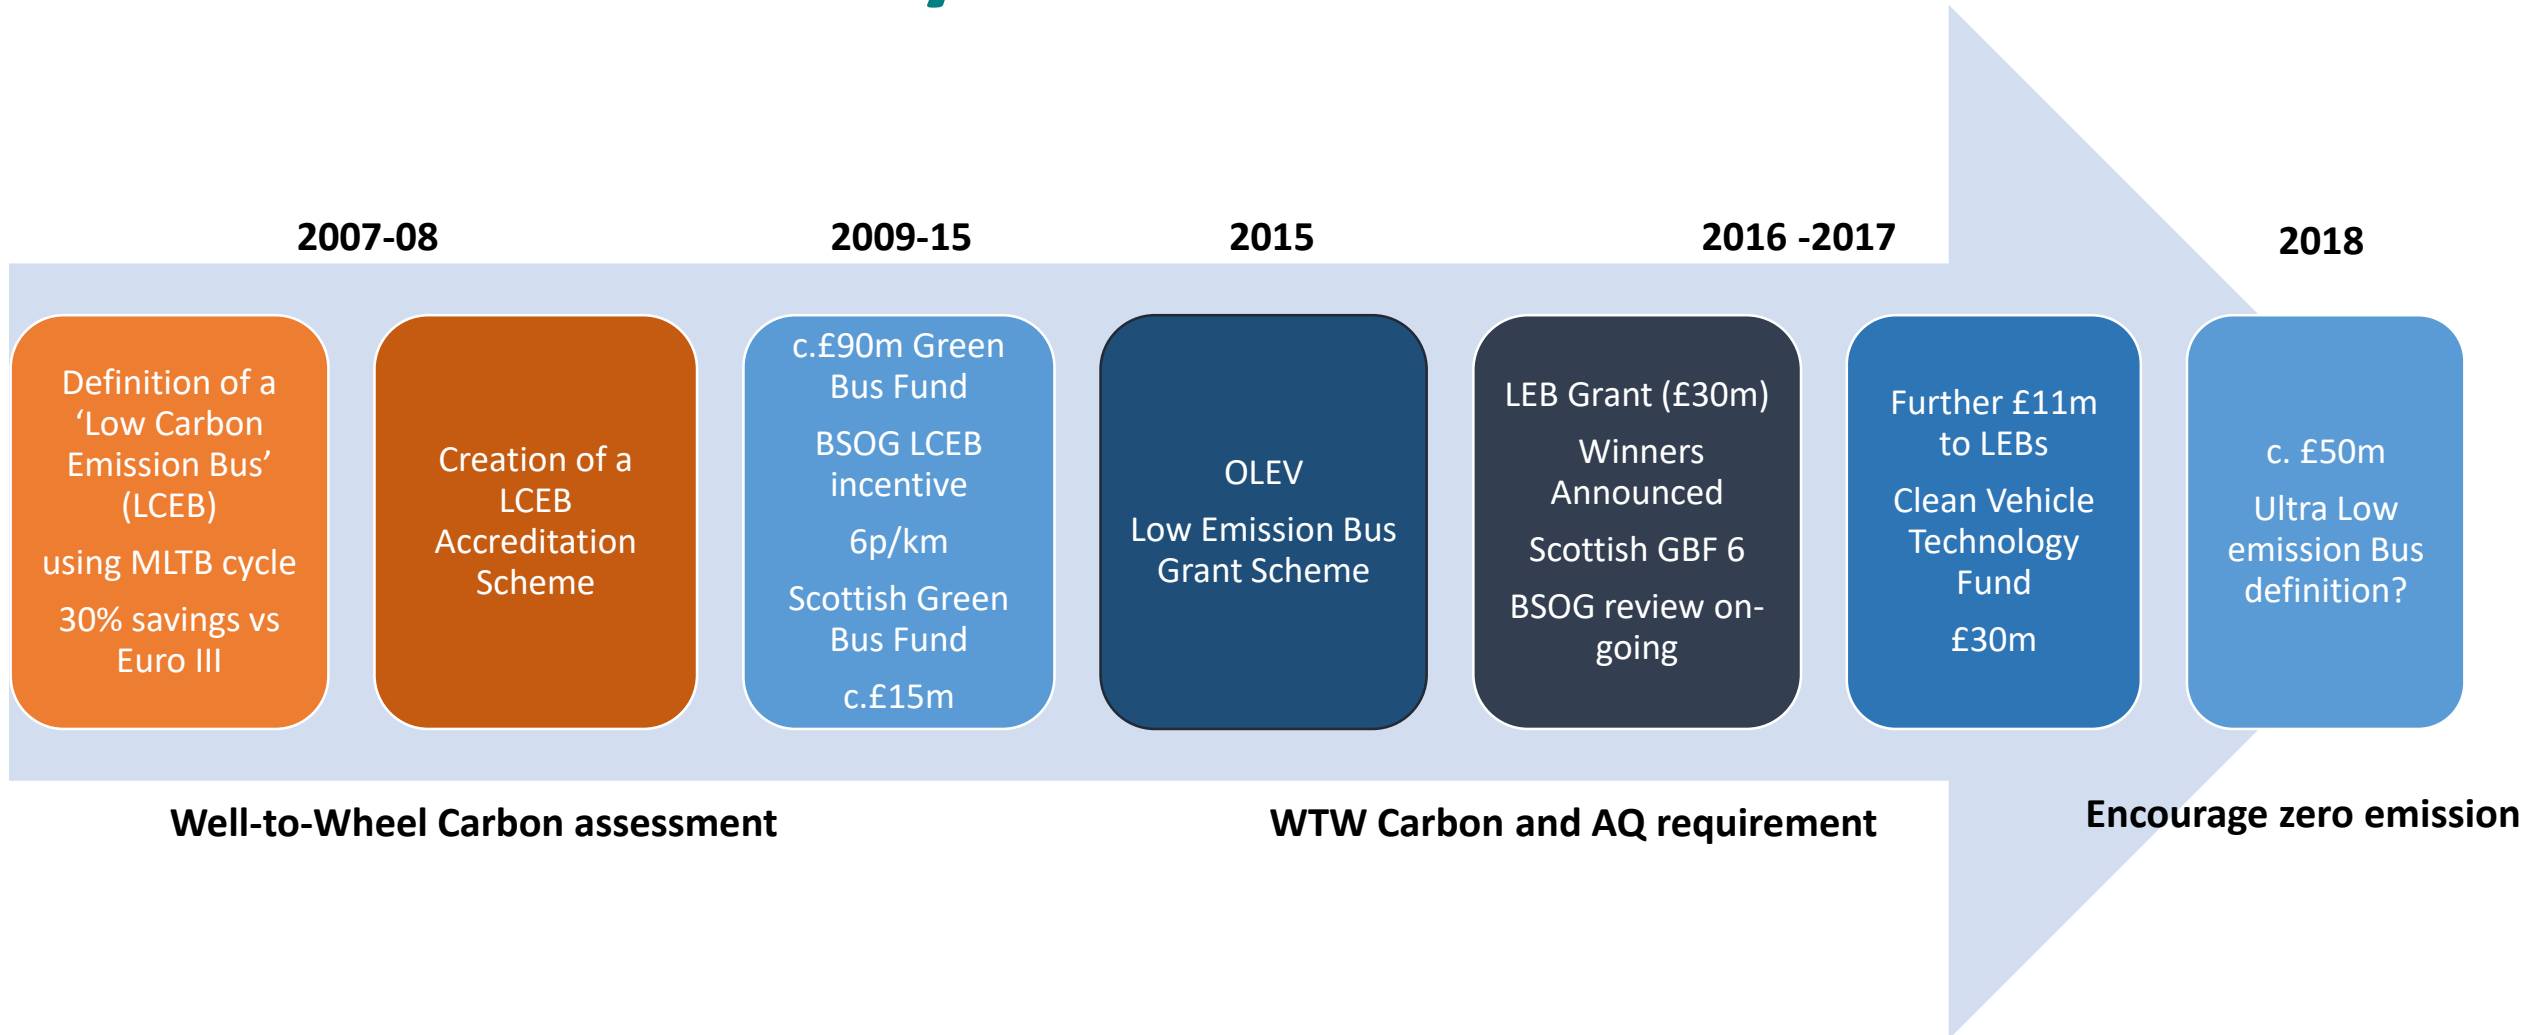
2007-08

2009-15

2015

2016 -2017

2018

Definition of a 'Low Carbon Emission Bus' (LCEB)

using MLTB cycle

30% savings vs Euro III

Creation of a LCEB Accreditation Scheme

c.£90m Green Bus Fund

BSOG LCEB incentive

6p/km

Scottish Green Bus Fund

c.£15m

OLEV

Low Emission Bus Grant Scheme

LEB Grant (£30m)

Winners Announced

Scottish GBF 6

BSOG review ongoing

Further £11m to LEBs

Clean Vehicle Technology Fund

£30m

c. £50m

Ultra Low emission Bus definition?

Well-to-Wheel Carbon assessment

WTW Carbon and AQ requirement

Encourage zero emission